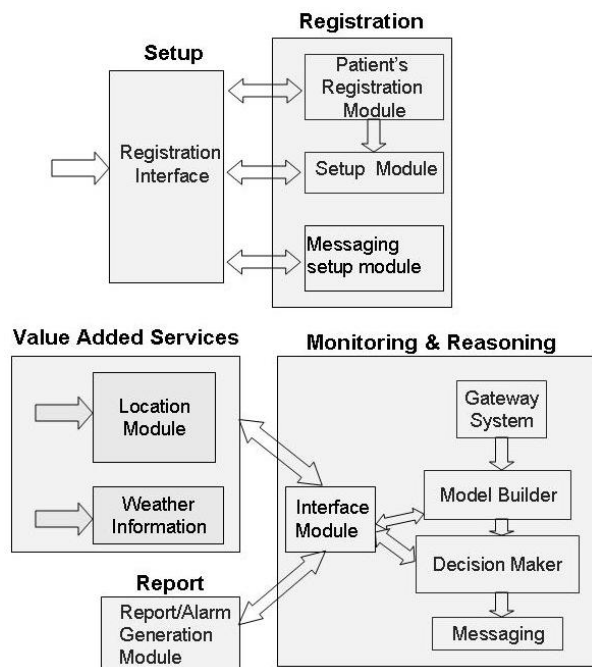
Setup

Registration Interface

Registration

Patient's Registration Module

Setup Module

Messaging setup module

Value Added Services

Location Module

Weather Information

Monitoring & Reasoning

Gateway System

Model Builder

Interface Module

Decision Maker

Messaging

Report

Report/Alarm Generation Module